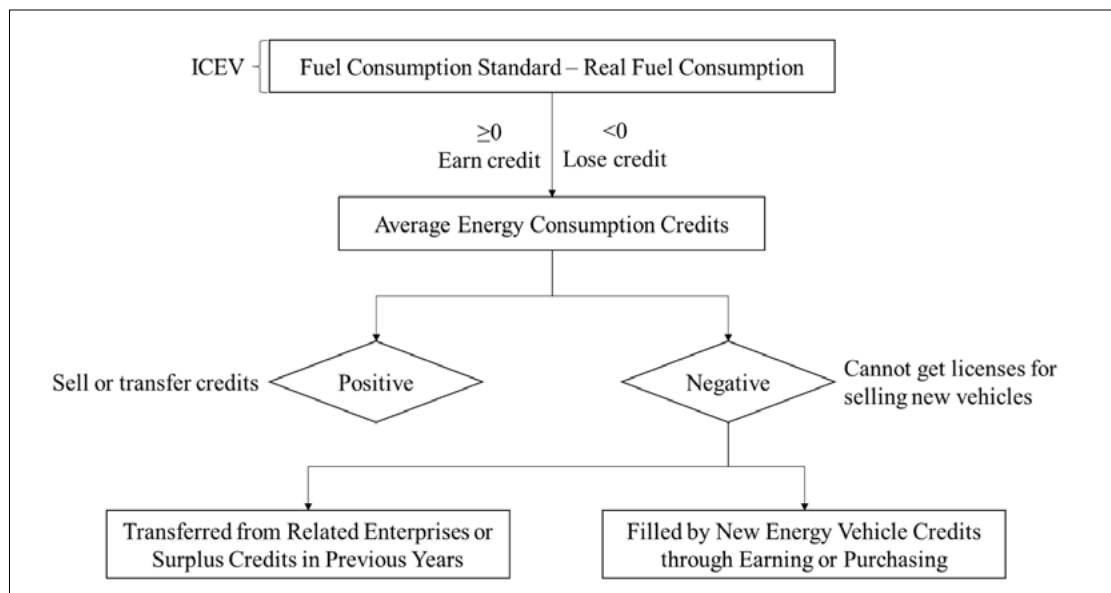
ICEV

Fuel Consumption Standard – Real Fuel Consumption

$\geq 0$
Earn credit

$<0$
Lose credit

Average Energy Consumption Credits

Sell or transfer credits

Positive

Negative

Cannot get licenses for selling new vehicles

Transferred from Related Enterprises or Surplus Credits in Previous Years

Filled by New Energy Vehicle Credits through Earning or Purchasing